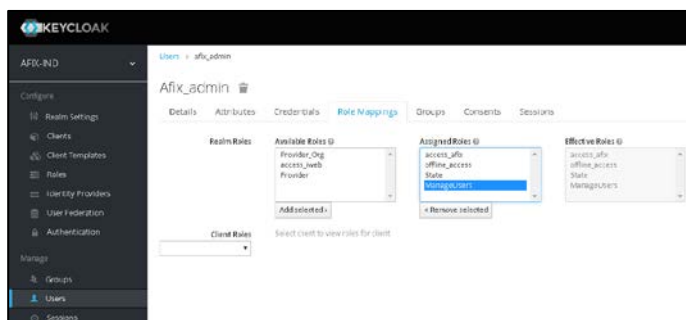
KEYCLOAK

AFIX-IND

Configure
Realm Settings
Clients
Client Templates
Roles
Identity Providers
User Federation
Authentication

Manage
Groups
Users
Sessions

Users › afix_admin

Afix_admin

Details Attributes Credentials Role Mappings Groups Consents Sessions

Realm Roles

Available Roles
Provider_Org
access_iweb
Provider

Add selected ›

Assigned Roles
access_afix
offline_access
State
ManageUsers

« Remove selected

Effective Roles
access_afix
offline_access
State
ManageUsers

Client Roles

Select client to view roles for client